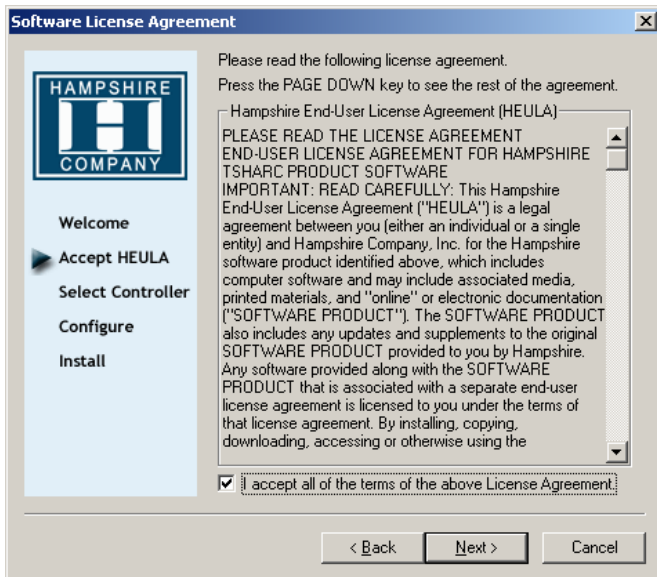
Software License Agreement

HAMPSHIRE
H
COMPANY

Welcome
Accept HEULA
Select Controller
Configure
Install

Please read the following license agreement.
Press the PAGE DOWN key to see the rest of the agreement.

Hampshire End-User License Agreement (HEULA)

PLEASE READ THE LICENSE AGREEMENT
END-USER LICENSE AGREEMENT FOR HAMPSHIRE TSHARC PRODUCT SOFTWARE
IMPORTANT: READ CAREFULLY: This Hampshire End-User License Agreement ("HEULA") is a legal agreement between you (either an individual or a single entity) and Hampshire Company, Inc. for the Hampshire software product identified above, which includes computer software and may include associated media, printed materials, and "online" or electronic documentation ("SOFTWARE PRODUCT"). The SOFTWARE PRODUCT also includes any updates and supplements to the original SOFTWARE PRODUCT provided to you by Hampshire. Any software provided along with the SOFTWARE PRODUCT that is associated with a separate end-user license agreement is licensed to you under the terms of that license agreement. By installing, copying, downloading, accessing or otherwise using the

I accept all of the terms of the above License Agreement.

< Back
Next >
Cancel